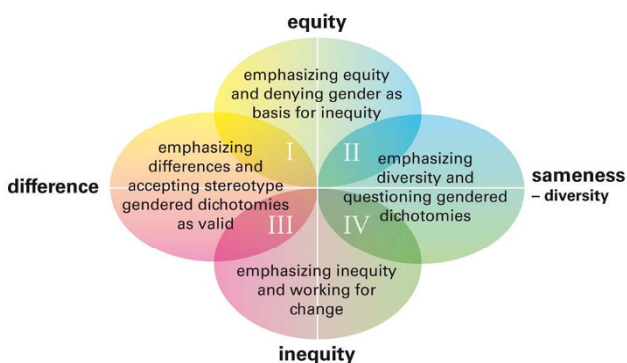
equity

emphasizing equity and denying gender as basis for inequity

emphasizing differences and accepting stereotype gendered dichotomies as valid

I

II

emphasizing diversity and questioning gendered dichotomies

difference

sameness – diversity

III

IV

emphasizing inequity and working for change

inequity